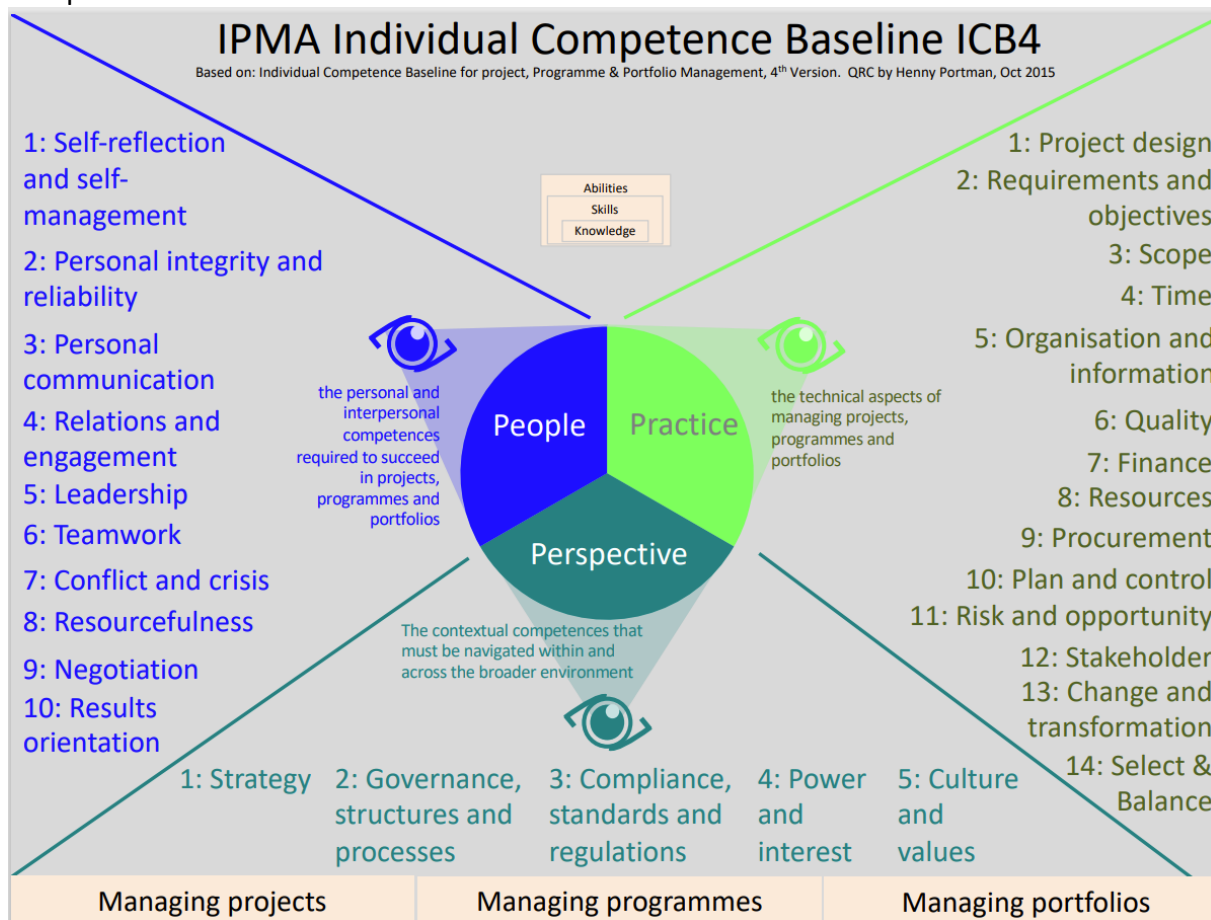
IPMA Individual Competence Baseline ICB4

Based on: Individual Competence Baseline for project, Programme & Portfolio Management, 4$^{th}$ Version. QRC by Henny Portman, Oct 2015

1: Self-reflection and self-management
2: Personal integrity and reliability
3: Personal communication
4: Relations and engagement
5: Leadership
6: Teamwork
7: Conflict and crisis
8: Resourcefulness
9: Negotiation
10: Results orientation

Abilities
Skills
Knowledge

the personal and interpersonal competences required to succeed in projects, programmes and portfolios

People

Practice

the technical aspects of managing projects, programmes and portfolios

Perspective

The contextual competences that must be navigated within and across the broader environment

1: Project design
2: Requirements and objectives
3: Scope
4: Time
5: Organisation and information
6: Quality
7: Finance
8: Resources
9: Procurement
10: Plan and control
11: Risk and opportunity
12: Stakeholder
13: Change and transformation
14: Select & Balance

1: Strategy
2: Governance, structures and processes
3: Compliance, standards and regulations
4: Power and interest
5: Culture and values

Managing projects
Managing programmes
Managing portfolios